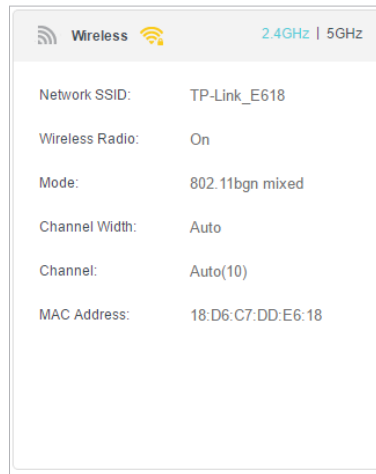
Wireless

2.4GHz | 5GHz

| | |
|---|---|
| Network SSID: | TP-Link_E618 |
| Wireless Radio: | On |
| Mode: | 802.11bgn mixed |
| Channel Width: | Auto |
| Channel: | Auto(10) |
| MAC Address: | 18:D6:C7:DD:E6:18 |